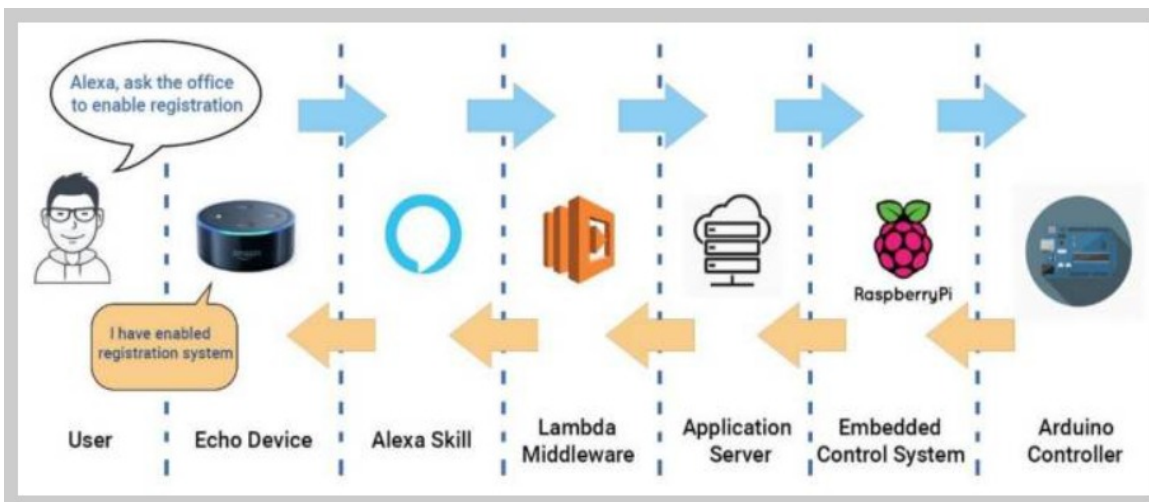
Alexa, ask the office to enable registration

I have enabled registration system

RaspberryPi

User

Echo Device

Alexa Skill

Lambda Middleware

Application Server

Embedded Control System

Arduino Controller